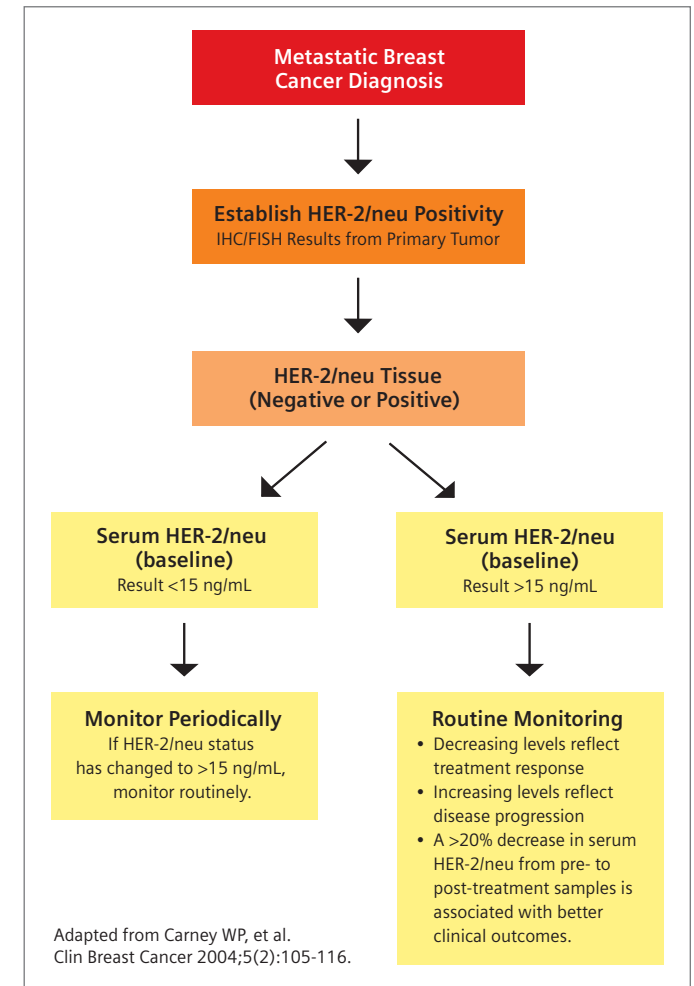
Metastatic Breast Cancer Diagnosis

Establish HER-2/neu Positivity
IHC/FISH Results from Primary Tumor

HER-2/neu Tissue
(Negative or Positive)

Serum HER-2/neu
(baseline)
Result <15 ng/mL

Serum HER-2/neu
(baseline)
Result >15 ng/mL

Monitor Periodically
If HER-2/neu status has changed to >15 ng/mL, monitor routinely.

Routine Monitoring
• Decreasing levels reflect treatment response
• Increasing levels reflect disease progression
• A >20% decrease in serum HER-2/neu from pre- to post-treatment samples is associated with better clinical outcomes.

Adapted from Carney WP, et al.
Clin Breast Cancer 2004;5(2):105-116.